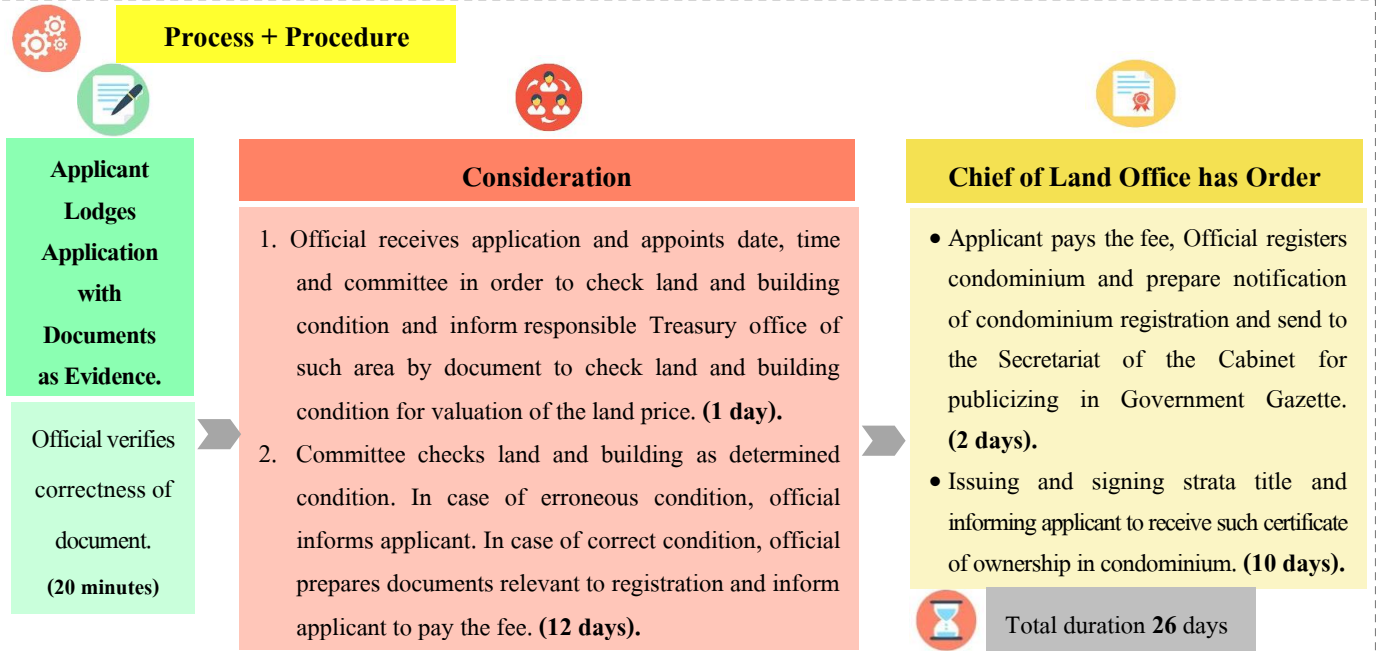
Process + Procedure

Applicant Lodges Application with Documents as Evidence.

Official verifies correctness of document. (20 minutes)

Consideration

1. Official receives application and appoints date, time and committee in order to check land and building condition and inform responsible Treasury office of such area by document to check land and building condition for valuation of the land price. (1 day).

2. Committee checks land and building as determined condition. In case of erroneous condition, official informs applicant. In case of correct condition, official prepares documents relevant to registration and inform applicant to pay the fee. (12 days).

Chief of Land Office has Order

• Applicant pays the fee, Official registers condominium and prepare notification of condominium registration and send to the Secretariat of the Cabinet for publicizing in Government Gazette. (2 days).

• Issuing and signing strata title and informing applicant to receive such certificate of ownership in condominium. (10 days).

Total duration 26 days